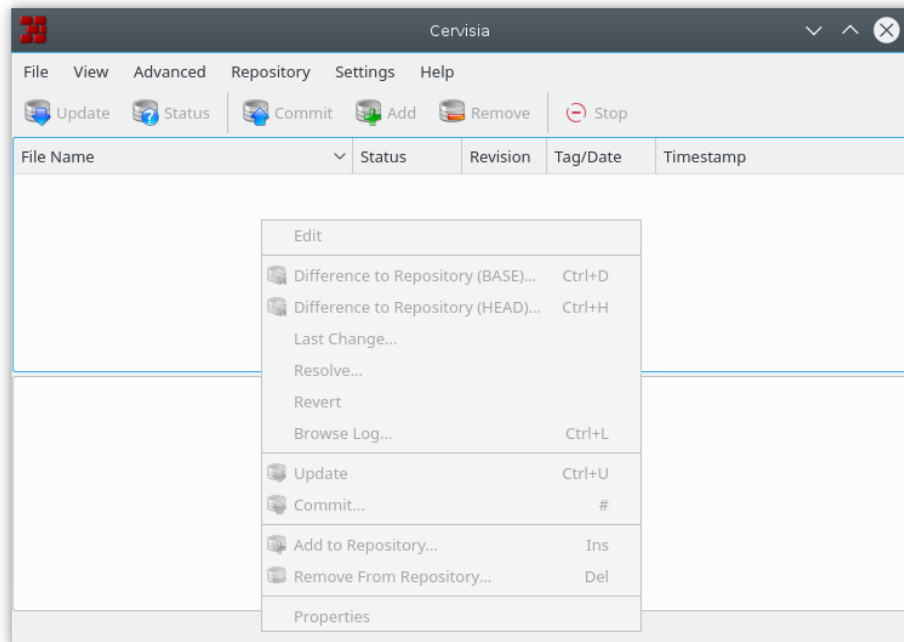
Cervisia

File View Advanced Repository Settings Help

Update Status Commit Add Remove Stop

| File Name | Status | Revision | Tag/Date | Timestamp |
|---|---|---|---|---|

Edit
Difference to Repository (BASE)... Ctrl+D
Difference to Repository (HEAD)... Ctrl+H
Last Change...
Resolve...
Revert
Browse Log... Ctrl+L
Update Ctrl+U
Commit... #
Add to Repository... Ins
Remove From Repository... Del
Properties